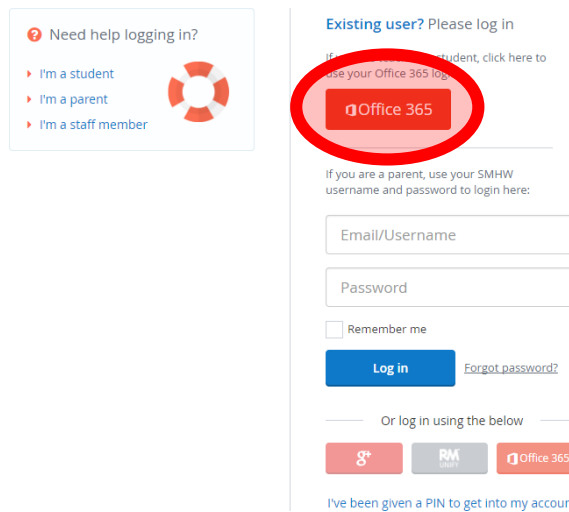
Need help logging in?

I'm a student
I'm a parent
I'm a staff member

Existing user? Please log in

If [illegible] student, click here to use your Office 365 log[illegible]

Office 365

If you are a parent, use your SMHW username and password to login here:

Email/Username

Password

Remember me

Log in

Forgot password?

Or log in using the below

g+

RM UNIFY

Office 365

I've been given a PIN to get into my accou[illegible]